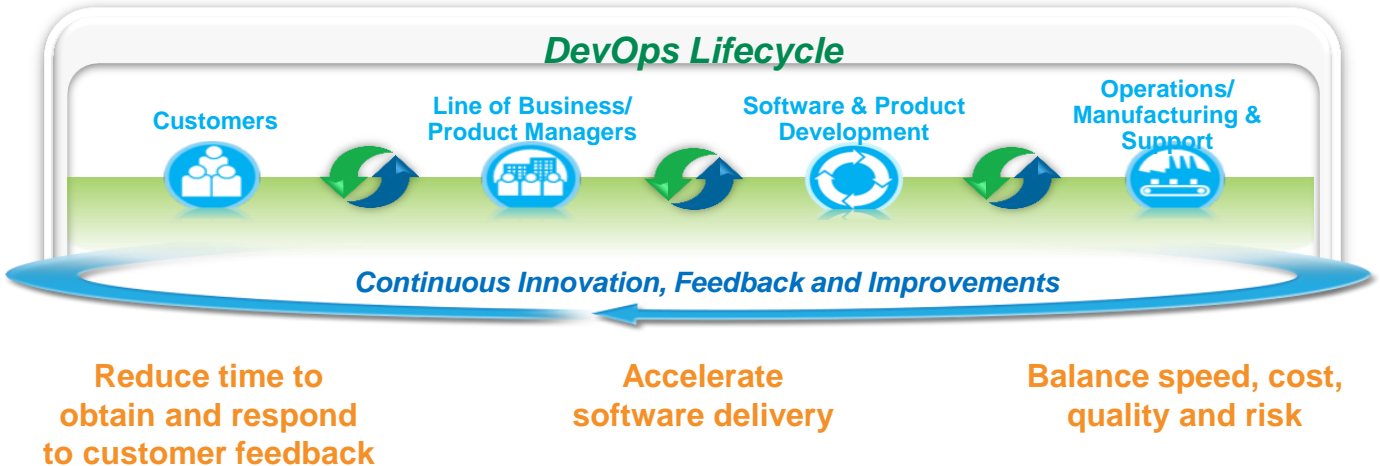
DevOps Lifecycle

Customers

Line of Business/ Product Managers

Software & Product Development

Operations/ Manufacturing & Support

Continuous Innovation, Feedback and Improvements

Reduce time to obtain and respond to customer feedback

Accelerate software delivery

Balance speed, cost, quality and risk